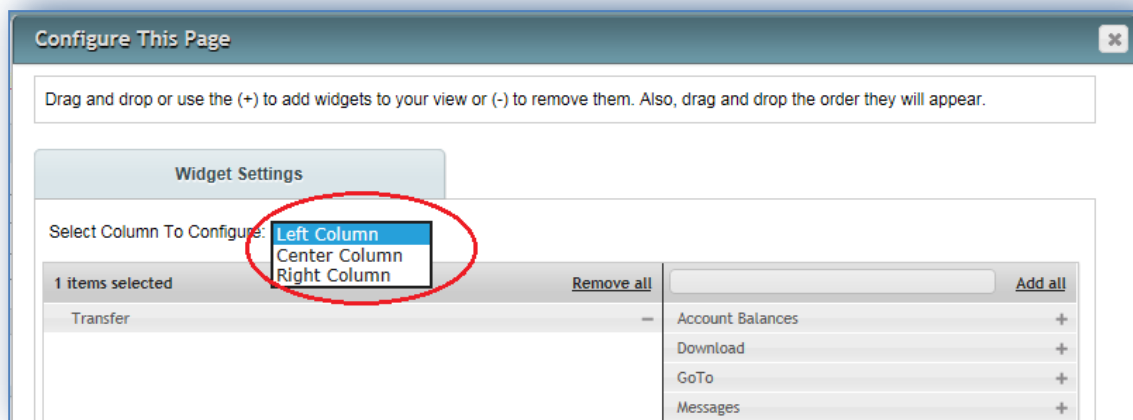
Configure This Page

Drag and drop or use the (+) to add widgets to your view or (-) to remove them. Also, drag and drop the order they will appear.

Widget Settings

Select Column To Configure: Left Column
Center Column
Right Column

1 items selected
Remove all
Add all

Transfer —

Account Balances +
Download +
GoTo +
Messages +